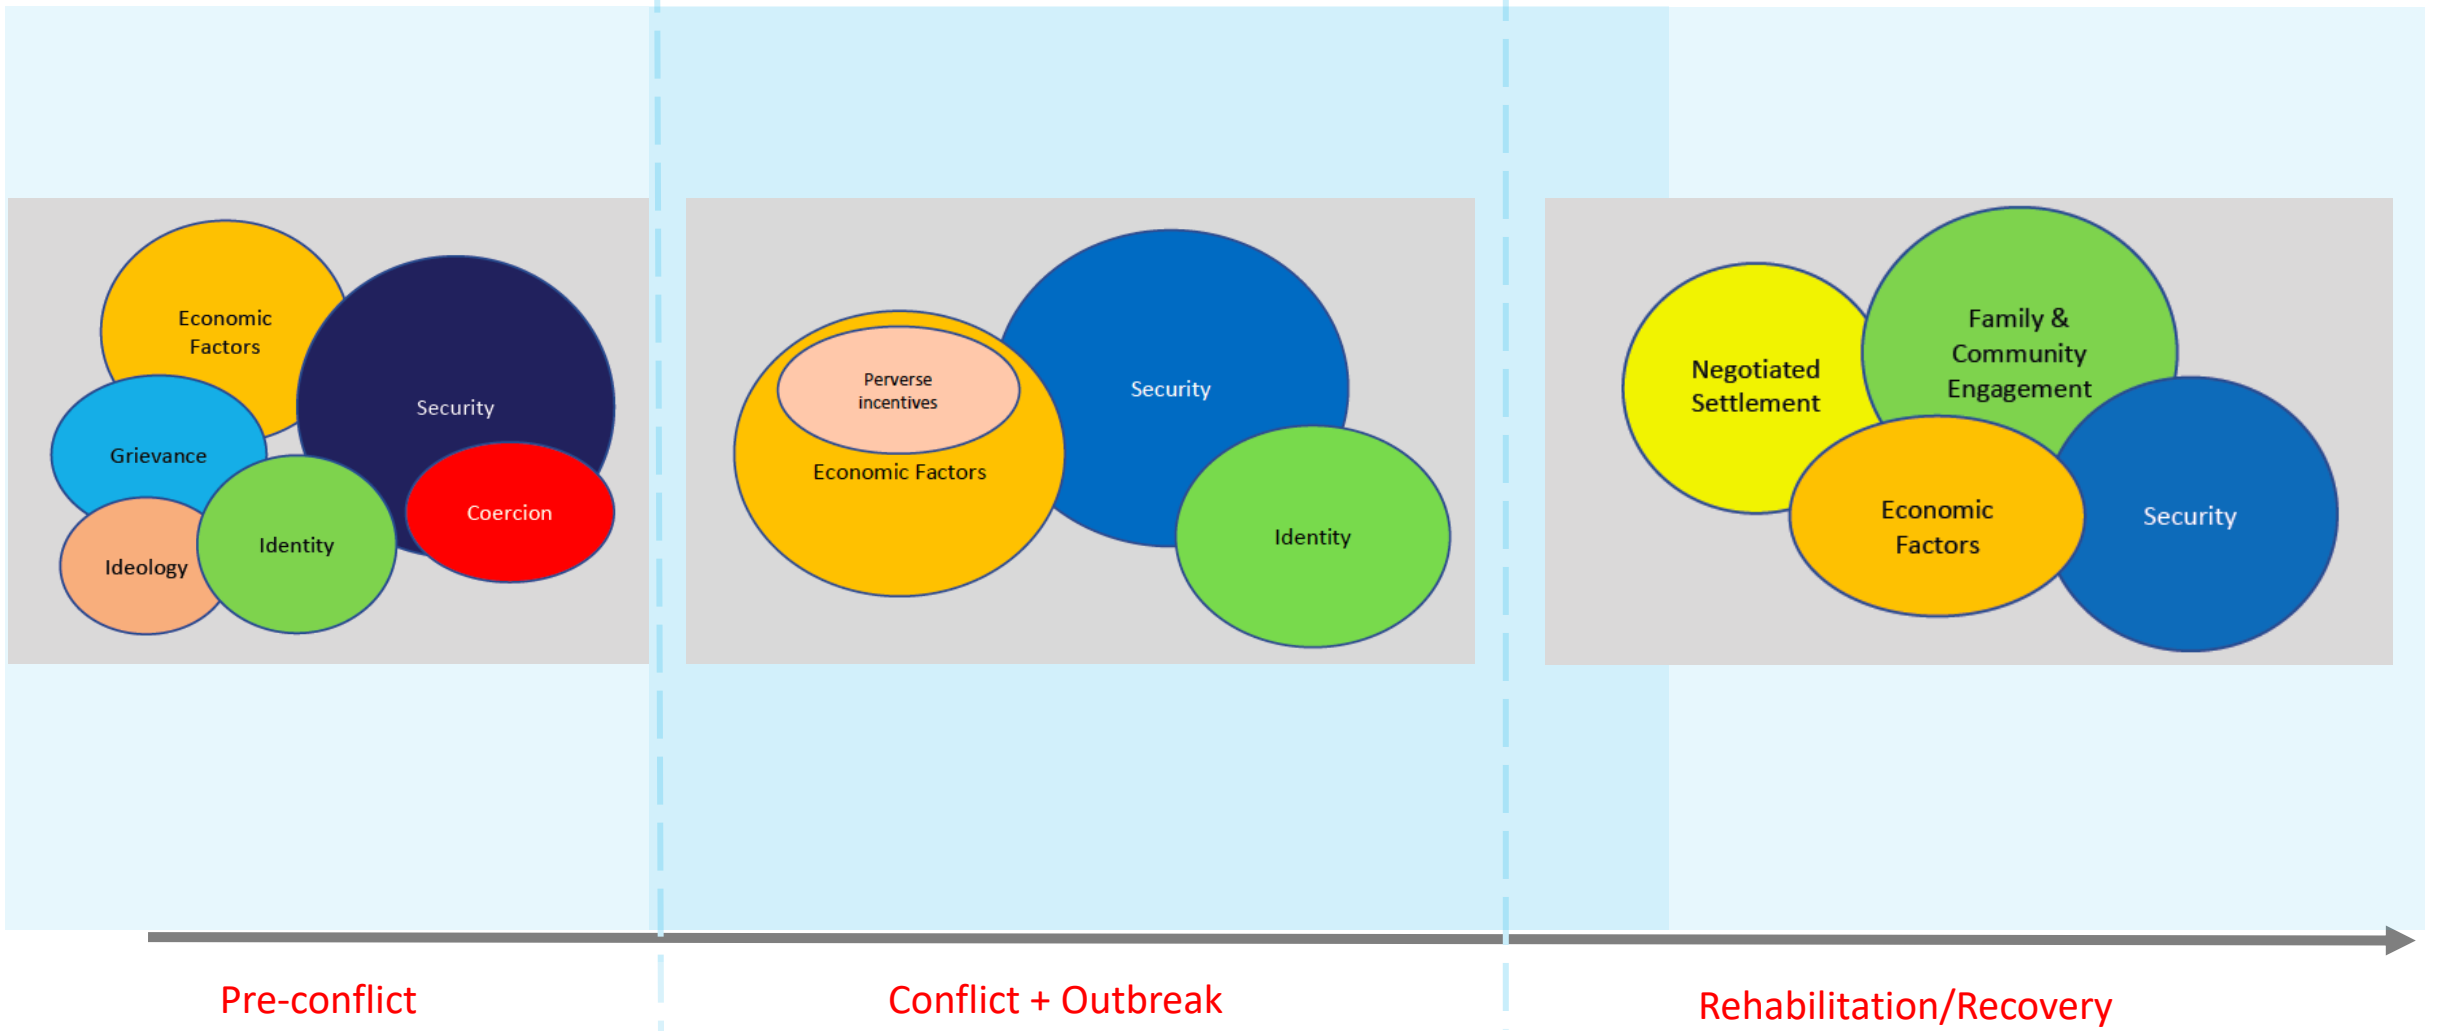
Economic Factors

Security

Grievance

Coercion

Identity

Ideology

Perverse incentives

Economic Factors

Security

Identity

Negotiated Settlement

Family & Community Engagement

Economic Factors

Security

Pre-conflict

Conflict + Outbreak

Rehabilitation/Recovery